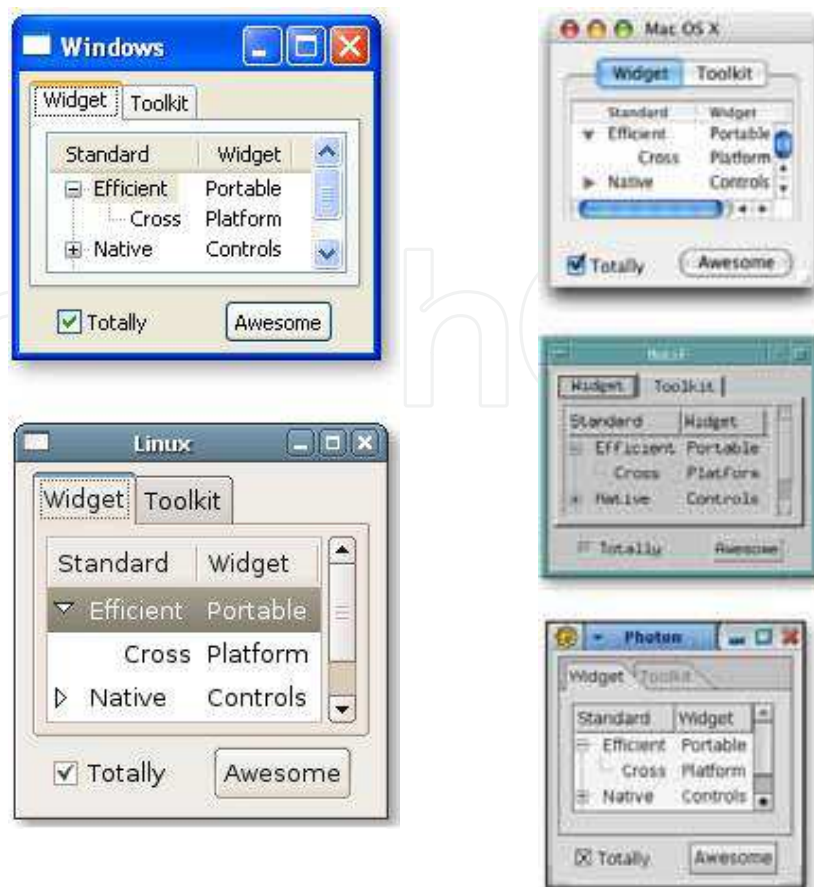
Windows

Widget Toolkit

| Standard | Widget |
|---|---|
| Efficient | Portable |
| Cross | Platform |
| Native | Controls |

Totally Awesome

Mac OS X

Widget Toolkit

| Standard | Widget |
|---|---|
| Efficient | Portable |
| Cross | Platform |
| Native | Controls |

Totally Awesome

Linux

Widget Toolkit

| Standard | Widget |
|---|---|
| Efficient | Portable |
| Cross | Platform |
| Native | Controls |

Totally Awesome

Motif

Widget Toolkit

| Standard | Widget |
|---|---|
| Efficient | Portable |
| Cross | Platform |
| Native | Controls |

Totally Awesome

Photon

Widget Toolkit

| Standard | Widget |
|---|---|
| Efficient | Portable |
| Cross | Platform |
| Native | Controls |

Totally Awesome